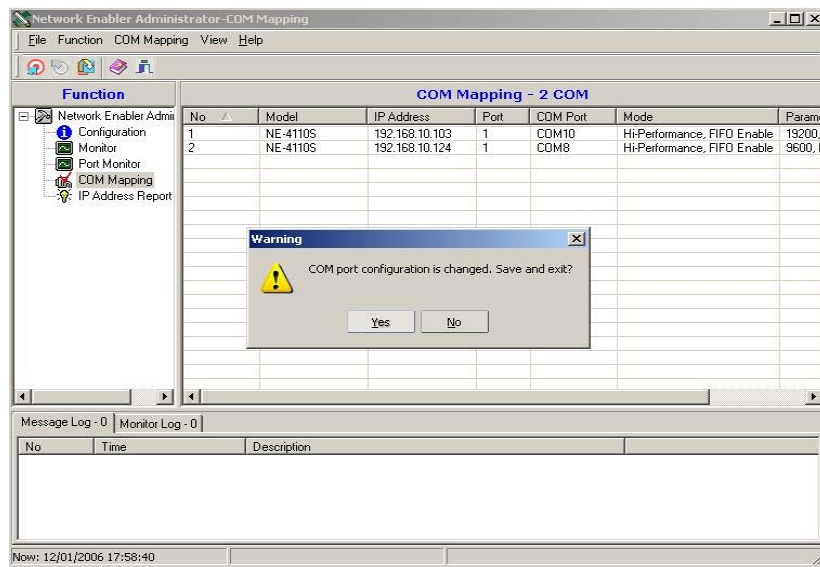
Network Enabler Administrator-COM Mapping

File Function COM Mapping View Help

Function

Network Enabler Admi
Configuration
Monitor
Port Monitor
COM Mapping
IP Address Report

COM Mapping - 2 COM

| No | Model | IP Address | Port | COM Port | Mode | Param |
|---|---|---|---|---|---|---|
| 1 | NE-4110S | 192.168.10.103 | 1 | COM10 | Hi-Performance, FIFO Enable | 19200, |
| 2 | NE-4110S | 192.168.10.124 | 1 | COM8 | Hi-Performance, FIFO Enable | 9600, |

Warning

COM port configuration is changed. Save and exit?

Yes No

Message Log - 0 Monitor Log - 0

| No | Time | Description |
|---|---|---|

Now: 12/01/2006 17:58:40